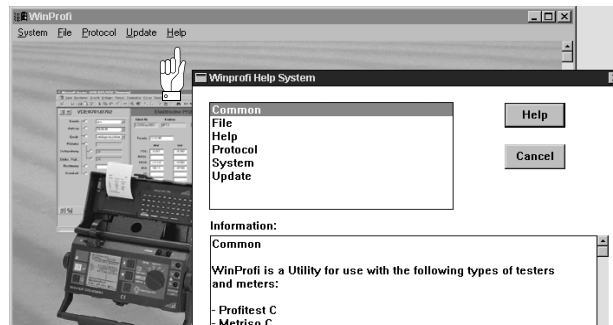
WinProfi

System File Protocol Update Help

Winprofi Help System

Common
File
Help
Protocol
System
Update

Help

Cancel

Information:

Common

WinProfi is a Utility for use with the following types of testers and meters:

- Profitest C
- Metriso C